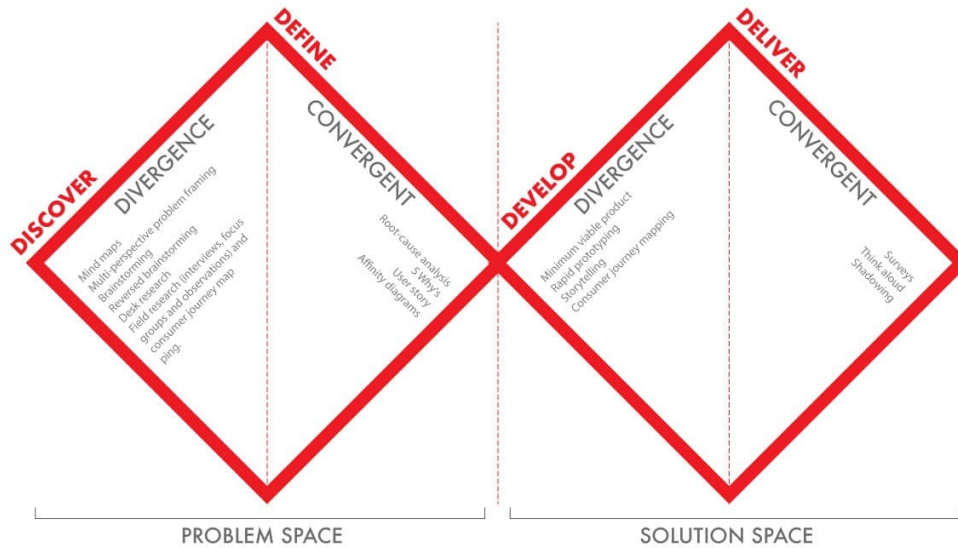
DISCOVER

DIVERGENCE

Mind maps
Multi-perspective problem framing
Brainstorming
Reversed brainstorming
Desk research
Field research (interviews, focus groups and observations) and consumer journey mapping.

DEFINE

CONVERGENT

Root-cause analysis
5 Why's
User story
Affinity diagrams

DEVELOP

DIVERGENCE

Minimum viable product
Rapid prototyping
Storytelling
Consumer journey mapping

DELIVER

CONVERGENT

Surveys
Think aloud
Shadowing

PROBLEM SPACE

SOLUTION SPACE